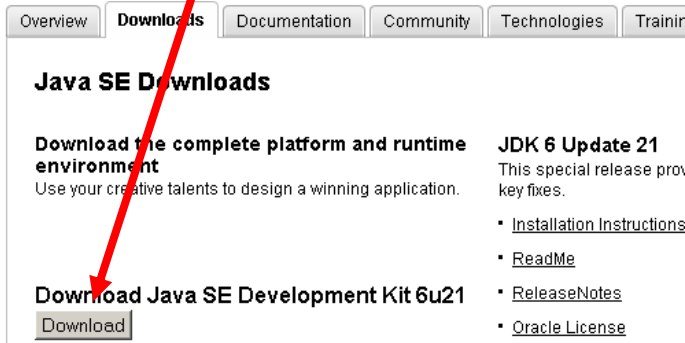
Overview | Downloads | Documentation | Community | Technologies | Trainin

Java SE Downloads

Download the complete platform and runtime environment
Use your creative talents to design a winning application.

Download Java SE Development Kit 6u21
Download

JDK 6 Update 21
This special release prov
key fixes.

- Installation Instructions
- ReadMe
- ReleaseNotes
- Oracle License